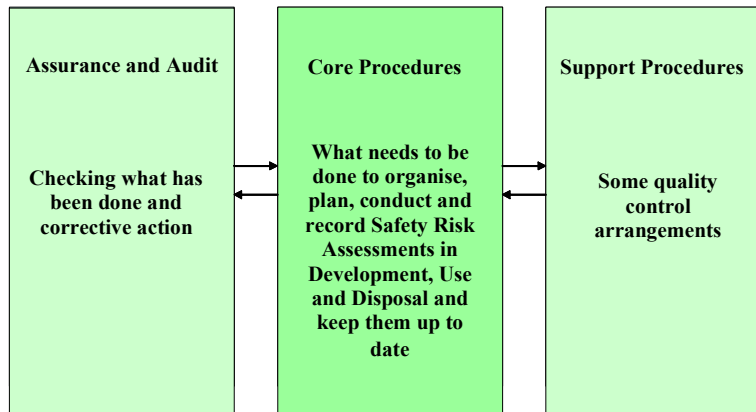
Assurance and Audit

Checking what has been done and corrective action

Core Procedures

What needs to be done to organise, plan, conduct and record Safety Risk Assessments in Development, Use and Disposal and keep them up to date

Support Procedures

Some quality control arrangements